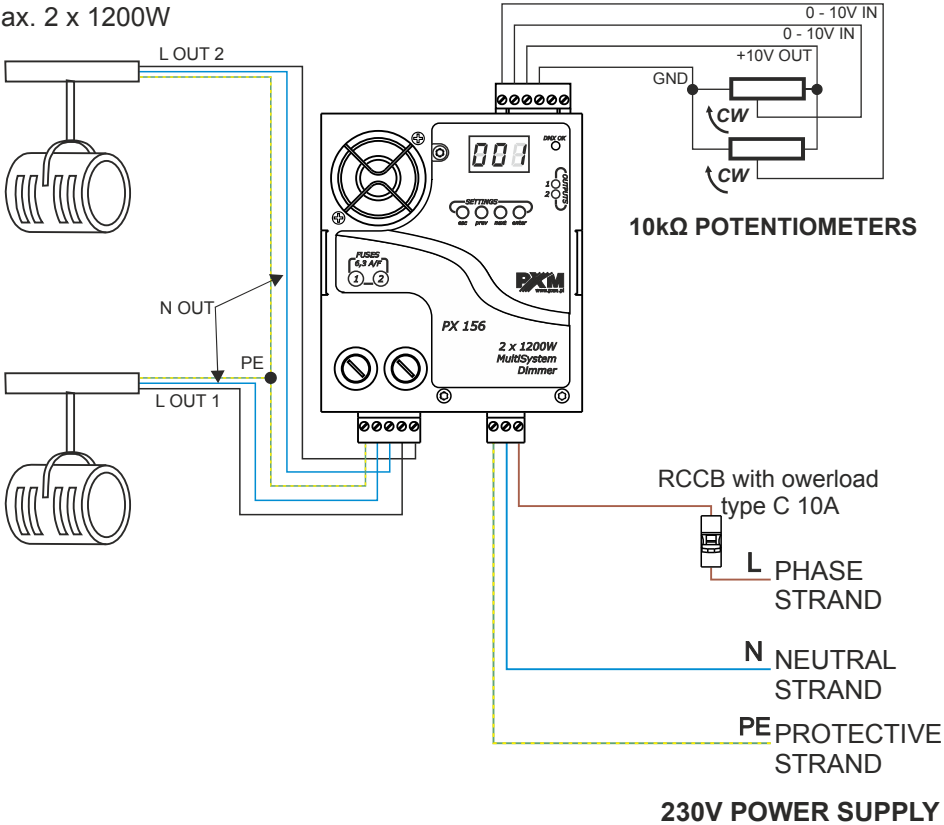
ax. 2 x 1200W

L OUT 2

0 - 10V IN
0 - 10V IN
+10V OUT
GND

CW
CW

10kΩ POTENTIOMETERS

001

DMX OK

SETTINGS
esc prev next enter

OUTPUTS
1
2

FUSES
6,3 A/F
1 2

PXM
www.pxm.pl

PX 156

2 x 1200W
MultiSystem
Dimmer

N OUT

PE

L OUT 1

RCCB with owerload
type C 10A

L PHASE STRAND

N NEUTRAL STRAND

PE PROTECTIVE STRAND

230V POWER SUPPLY